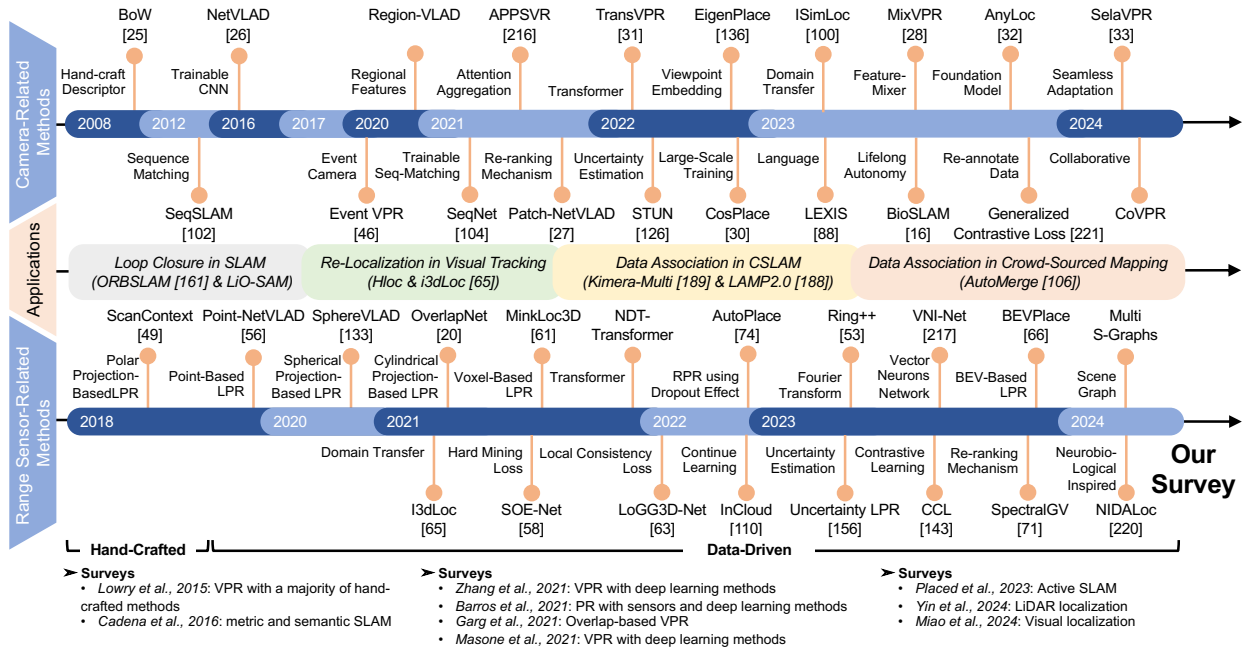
Camera-Related Methods

BoW [25]
NetVLAD [26]
Region-VLAD
APPSVR [216]
TransVPR [31]
EigenPlace [136]
ISimLoc [100]
MixVPR [28]
AnyLoc [32]
SelaVPR [33]

Hand-craft Descriptor
Trainable CNN
Regional Features
Attention Aggregation
Transformer
Viewpoint Embedding
Domain Transfer
Feature-Mixer
Foundation Model
Seamless Adaptation

2008 2012 2016 2017 2020 2021 2022 2023 2024

Sequence Matching
Event Camera
Trainable Seq-Matching
Re-ranking Mechanism
Uncertainty Estimation
Large-Scale Training
Language
Lifelong Autonomy
Re-annotate Data
Collaborative

SeqSLAM [102]
Event VPR [46]
SeqNet [104]
Patch-NetVLAD [27]
STUN [126]
CosPlace [30]
LEXIS [88]
BioSLAM [16]
Generalized Contrastive Loss [221]
CoVPR

Applications

Loop Closure in SLAM (ORBSLAM [161] & LiO-SAM)
Re-Localization in Visual Tracking (Hloc & i3dLoc [65])
Data Association in CSLAM (Kimera-Multi [189] & LAMP2.0 [188])
Data Association in Crowd-Sourced Mapping (AutoMerge [106])

Range Sensor-Related Methods

ScanContext [49]
Point-NetVLAD [56]
SphereVLAD [133]
OverlapNet [20]
MinkLoc3D [61]
NDT-Transformer
AutoPlace [74]
Ring++ [53]
VNI-Net [217]
BEVPlace [66]
Multi S-Graphs

Polar Projection-BasedLPR
Point-Based LPR
Spherical Projection-Based LPR
Cylindrical Projection-Based LPR
Voxel-Based LPR
Transformer
RPR using Dropout Effect
Fourier Transform
Vector Neurons Network
BEV-Based LPR
Scene Graph

2018 2020 2021 2022 2023 2024

Domain Transfer
Hard Mining Loss
Local Consistency Loss
Continue Learning
Uncertainty Estimation
Contrastive Learning
Re-ranking Mechanism
Neurobio-Logical Inspired

I3dLoc [65]
SOE-Net [58]
LoGG3D-Net [63]
InCloud [110]
Uncertainty LPR [156]
CCL [143]
SpectralGV [71]
NIDALoc [220]

Our Survey

Hand-Crafted
Data-Driven

➤ Surveys
• Lowry et al., 2015: VPR with a majority of hand-crafted methods
• Cadena et al., 2016: metric and semantic SLAM

➤ Surveys
• Zhang et al., 2021: VPR with deep learning methods
• Barros et al., 2021: PR with sensors and deep learning methods
• Garg et al., 2021: Overlap-based VPR
• Masone et al., 2021: VPR with deep learning methods

➤ Surveys
• Placed et al., 2023: Active SLAM
• Yin et al., 2024: LiDAR localization
• Miao et al., 2024: Visual localization